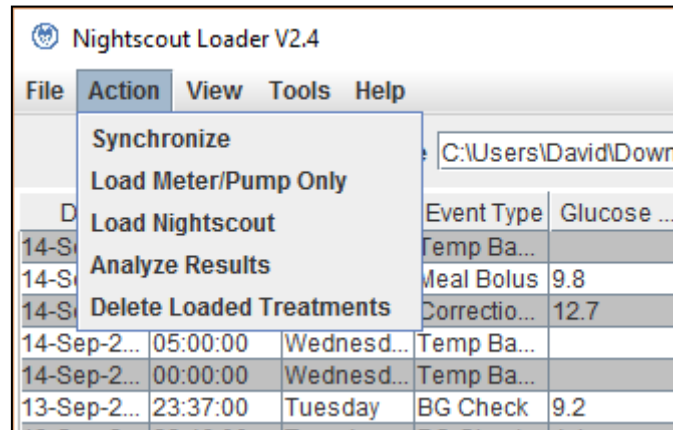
Nightscout Loader V2.4

File Action View Tools Help

Synchronize
Load Meter/Pump Only
Load Nightscout
Analyze Results
Delete Loaded Treatments

e C:\Users\David\Down

| D | | | Event Type | Glucose ... |
|---|---|---|---|---|
| 14-Se | | | Temp Ba... | |
| 14-Se | | | Meal Bolus | 9.8 |
| 14-Se | | | Correctio... | 12.7 |
| 14-Sep-2... | 05:00:00 | Wednesd... | Temp Ba... | |
| 14-Sep-2... | 00:00:00 | Wednesd... | Temp Ba... | |
| 13-Sep-2... | 23:37:00 | Tuesday | BG Check | 9.2 |